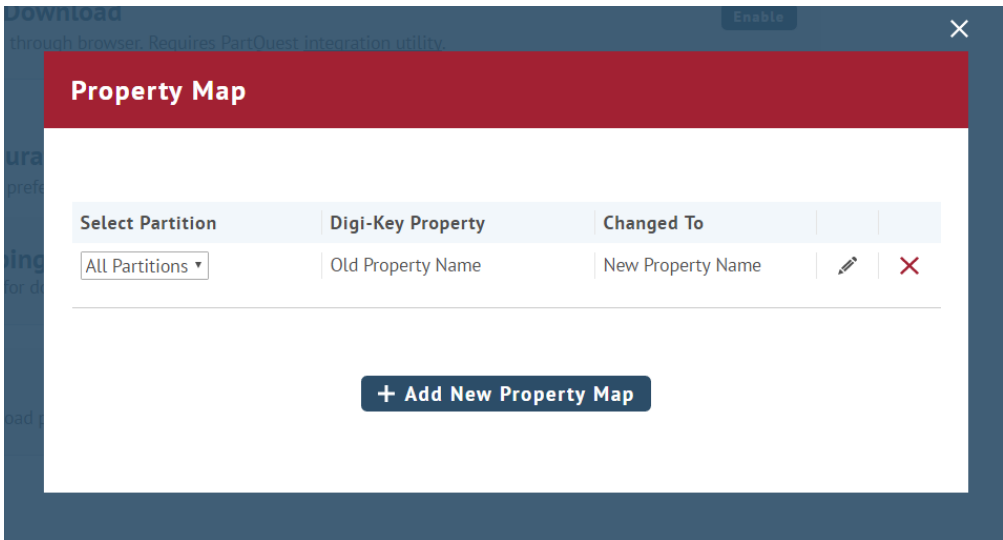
Download
through browser. Requires PartQuest integration utility.

Enable

ura
prefe

bing
for de

oad p

Property Map

| Select Partition | Digi-Key Property | Changed To | | |
|---|---|---|---|---|
| All Partitions ▾ | Old Property Name | New Property Name | | |

+ Add New Property Map